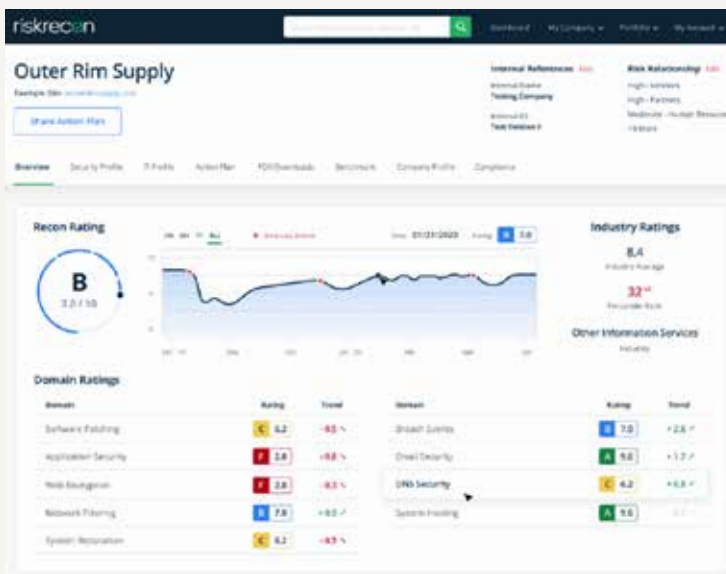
riskrecon

Dashboard My Company Portfolio My Account

Outer Rim Supply

Example Site: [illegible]

Share Action Plan

Internal References Edit

Internal Name
Testing Company

Internal ID
Test Database 1

Risk Relationship Edit

High - Vendors
High - Partners
Moderate - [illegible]
Vendors

Overview Security Profile IT Profile Action Plan PDF Downloads Benchmark Company Profile Compliance

Recon Rating

B
3.0 / 10

1W 6M 1Y ALL

Date 01/31/2020 Rating B 7.0

Industry Ratings

8.4
Industry Average

32nd
Percentile Rank

Other Information Services
Industry

Domain Ratings

| Domain | Rating | Trend |
|---|---|---|
| Software Patching | C 6.2 | -0.5 |
| Application Security | F 2.8 | -0.8 |
| Web Encryption | F 2.8 | -0.3 |
| Network Filtering | B 7.8 | +0.3 |
| System Reputation | C 6.2 | -0.7 |

| Domain | Rating | Trend |
|---|---|---|
| Breach Events | B 7.0 | +2.6 |
| Email Security | A 9.6 | +1.7 |
| DNS Security | C 6.2 | +0.8 |
| System Hosting | A 9.6 | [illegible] |